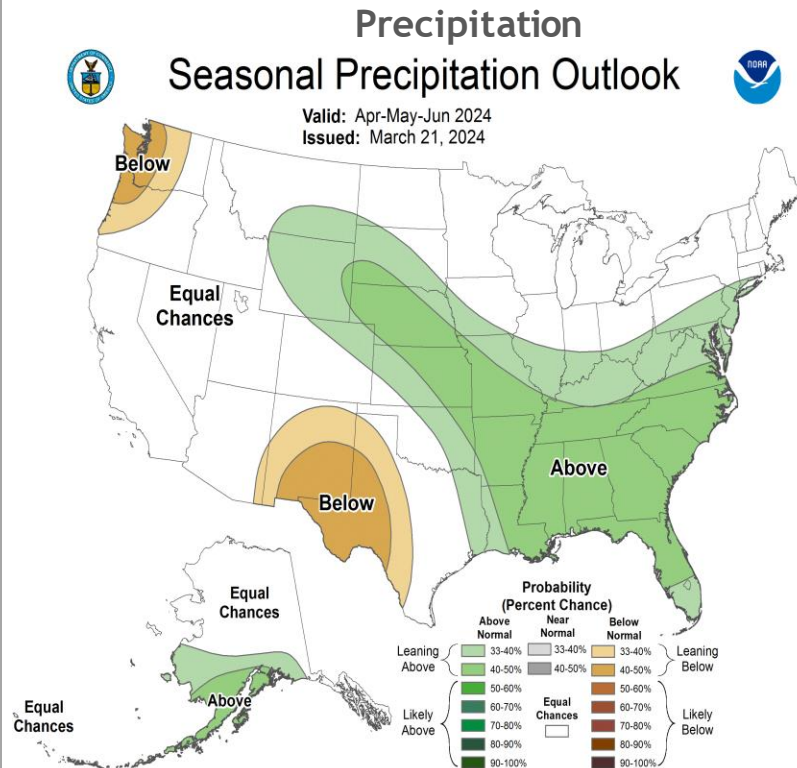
Precipitation

Seasonal Precipitation Outlook

Valid: Apr-May-Jun 2024
Issued: March 21, 2024

Below

Equal Chances

Below

Above

Equal Chances

Above

Equal Chances

Probability (Percent Chance)

| | Above Normal | Near Normal | Below Normal | |
|---|---|---|---|---|
| Leaning Above | 33-40% | 33-40% | 33-40% | Leaning Below |
| | 40-50% | 40-50% | 40-50% | |
| Likely Above | 50-60% | Equal Chances | 50-60% | Likely Below |
| | 60-70% | | 60-70% | |
| | 70-80% | | 70-80% | |
| | 80-90% | | 80-90% | |
| | 90-100% | | 90-100% | |